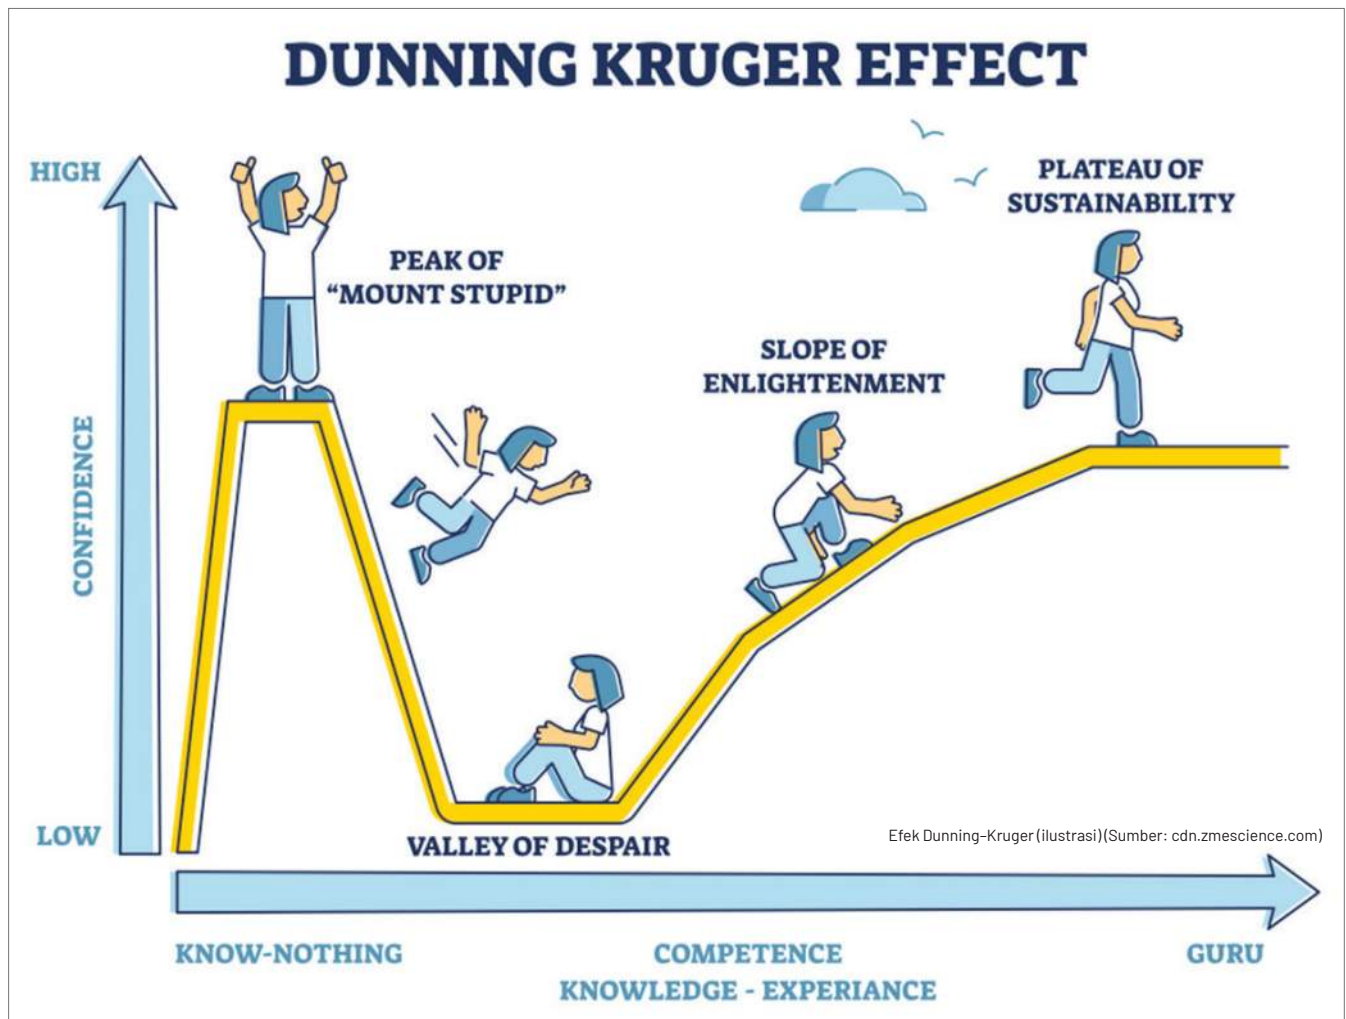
DUNNING KRUGER EFFECT

HIGH

CONFIDENCE

LOW

PEAK OF "MOUNT STUPID"

PLATEAU OF SUSTAINABILITY

SLOPE OF ENLIGHTENMENT

VALLEY OF DESPAIR

Efek Dunning-Kruger (ilustrasi) (Sumber: cdn.zmescience.com)

KNOW-NOTHING

COMPETENCE
KNOWLEDGE - EXPERIANCE

GURU